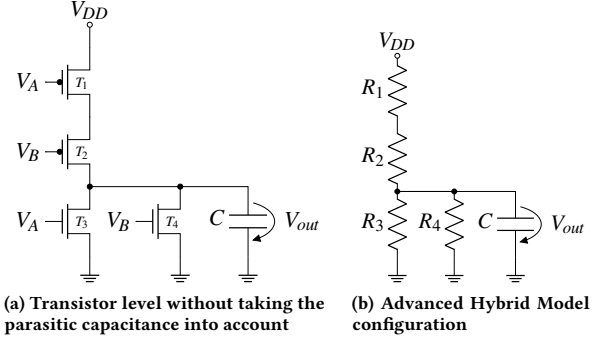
$V_{DD}$
$V_A$
$T_1$
$V_B$
$T_2$
$V_A$
$T_3$
$V_B$
$T_4$
$C$
$V_{out}$

(a) Transistor level without taking the parasitic capacitance into account

$V_{DD}$
$R_1$
$R_2$
$R_3$
$R_4$
$C$
$V_{out}$

(b) Advanced Hybrid Model configuration